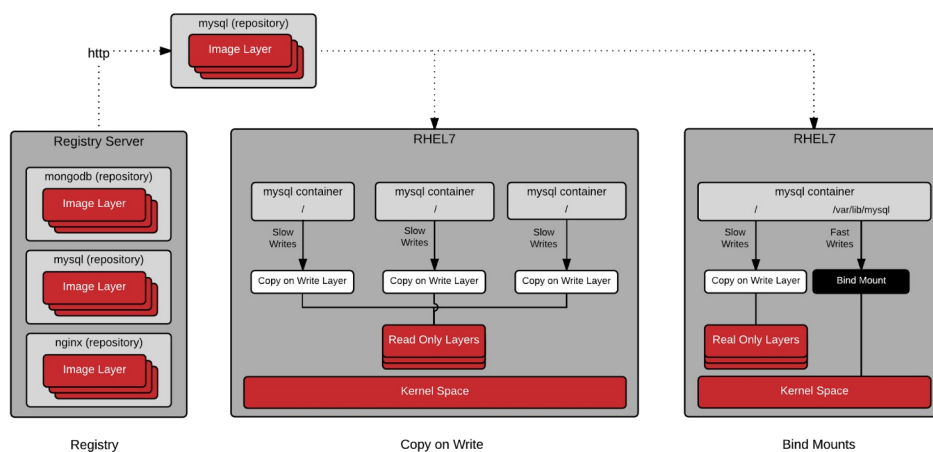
mysql (repository)

Image Layer

http

Registry Server

mongodb (repository)

Image Layer

mysql (repository)

Image Layer

nginx (repository)

Image Layer

RHEL7

mysql container
/

mysql container
/

mysql container
/

Slow Writes

Slow Writes

Slow Writes

Copy on Write Layer

Copy on Write Layer

Copy on Write Layer

Read Only Layers

Kernel Space

RHEL7

mysql container
/ /var/lib/mysql

Slow Writes

Fast Writes

Copy on Write Layer

Bind Mount

Real Only Layers

Kernel Space

Registry

Copy on Write

Bind Mounts